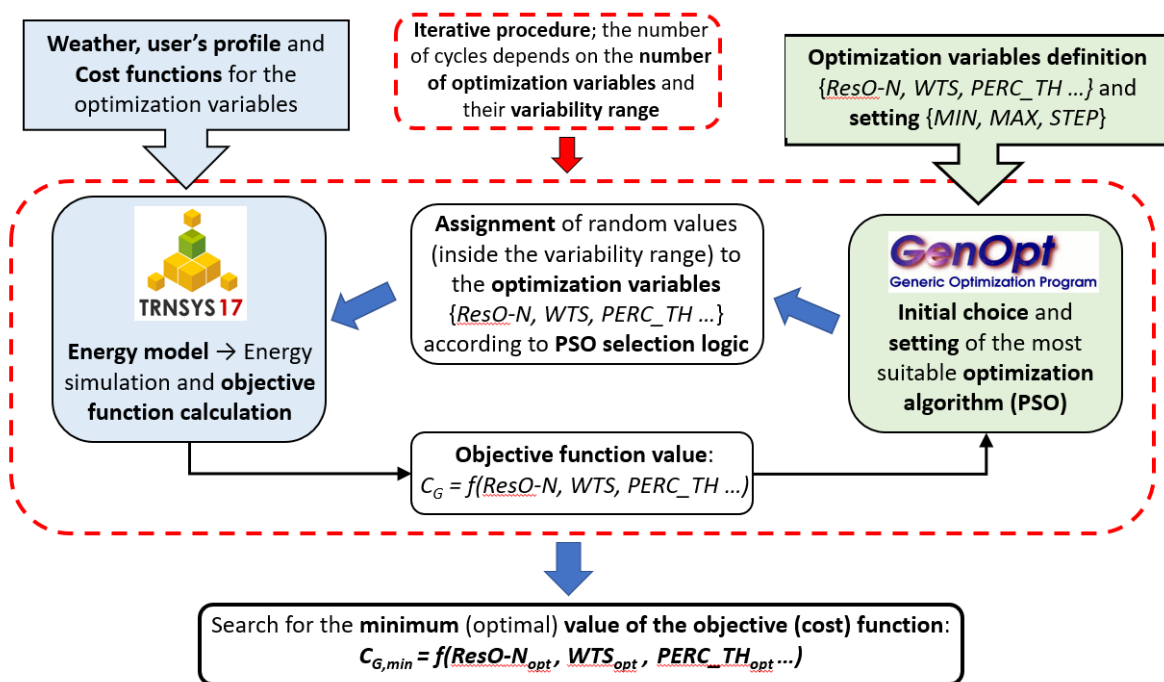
Weather, user's profile and Cost functions for the optimization variables

Iterative procedure; the number of cycles depends on the number of optimization variables and their variability range

Optimization variables definition {ResO-N, WTS, PERC_TH …} and setting {MIN, MAX, STEP}

TRNSYS 17

Energy model → Energy simulation and objective function calculation

Assignment of random values (inside the variability range) to the optimization variables {ResO-N, WTS, PERC_TH …} according to PSO selection logic

GenOpt
Generic Optimization Program

Initial choice and setting of the most suitable optimization algorithm (PSO)

Objective function value:
$C_G = f(ResO\text{-}N, WTS, PERC\_TH \ldots)$

Search for the minimum (optimal) value of the objective (cost) function:
$C_{G,min} = f(ResO\text{-}N_{opt}, WTS_{opt}, PERC\_TH_{opt} \ldots)$